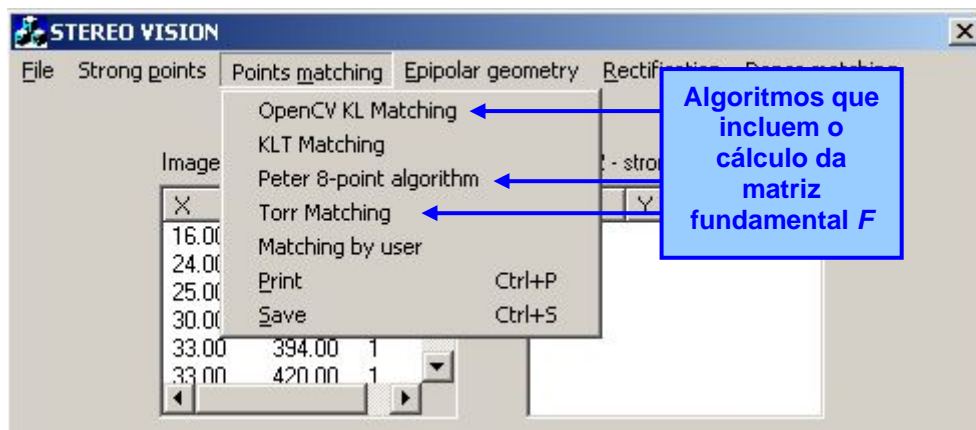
STEREO VISION

File Strong points Points matching Epipolar geometry Rectification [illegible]

OpenCV KL Matching
KLT Matching
Peter 8-point algorithm
Torr Matching
Matching by user
Print Ctrl+P
Save Ctrl+S

Image
2 - stro

| X | | |
|---|---|---|
| 16.00 | | |
| 24.00 | | |
| 25.00 | | |
| 30.00 | | |
| 33.00 | 394.00 | 1 |
| 33.00 | 420.00 | 1 |

Y

Algoritmos que incluem o cálculo da matriz fundamental *F*